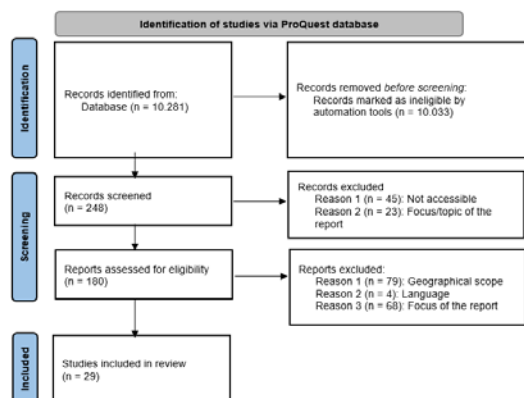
Identification of studies via ProQuest database

Identification

Records identified from:
Database (n = 10.281)

Records removed *before screening*:
Records marked as ineligible by automation tools (n = 10.033)

Screening

Records screened
(n = 248)

Records excluded
Reason 1 (n = 45): Not accessible
Reason 2 (n = 23): Focus/topic of the report

Reports assessed for eligibility
(n = 180)

Reports excluded:
Reason 1 (n = 79): Geographical scope
Reason 2 (n = 4): Language
Reason 3 (n = 68): Focus of the report

Included

Studies included in review
(n = 29)